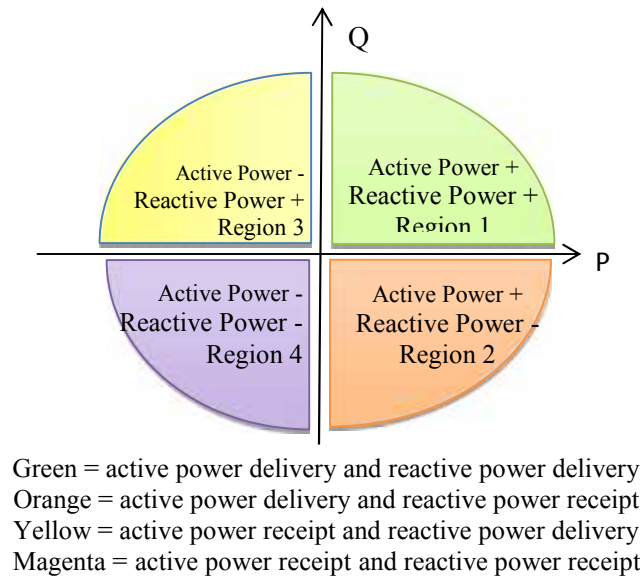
Q

Active Power -
Reactive Power +
Region 3

Active Power +
Reactive Power +
Region 1

P

Active Power -
Reactive Power -
Region 4

Active Power +
Reactive Power -
Region 2

Green = active power delivery and reactive power delivery
Orange = active power delivery and reactive power receipt
Yellow = active power receipt and reactive power delivery
Magenta = active power receipt and reactive power receipt